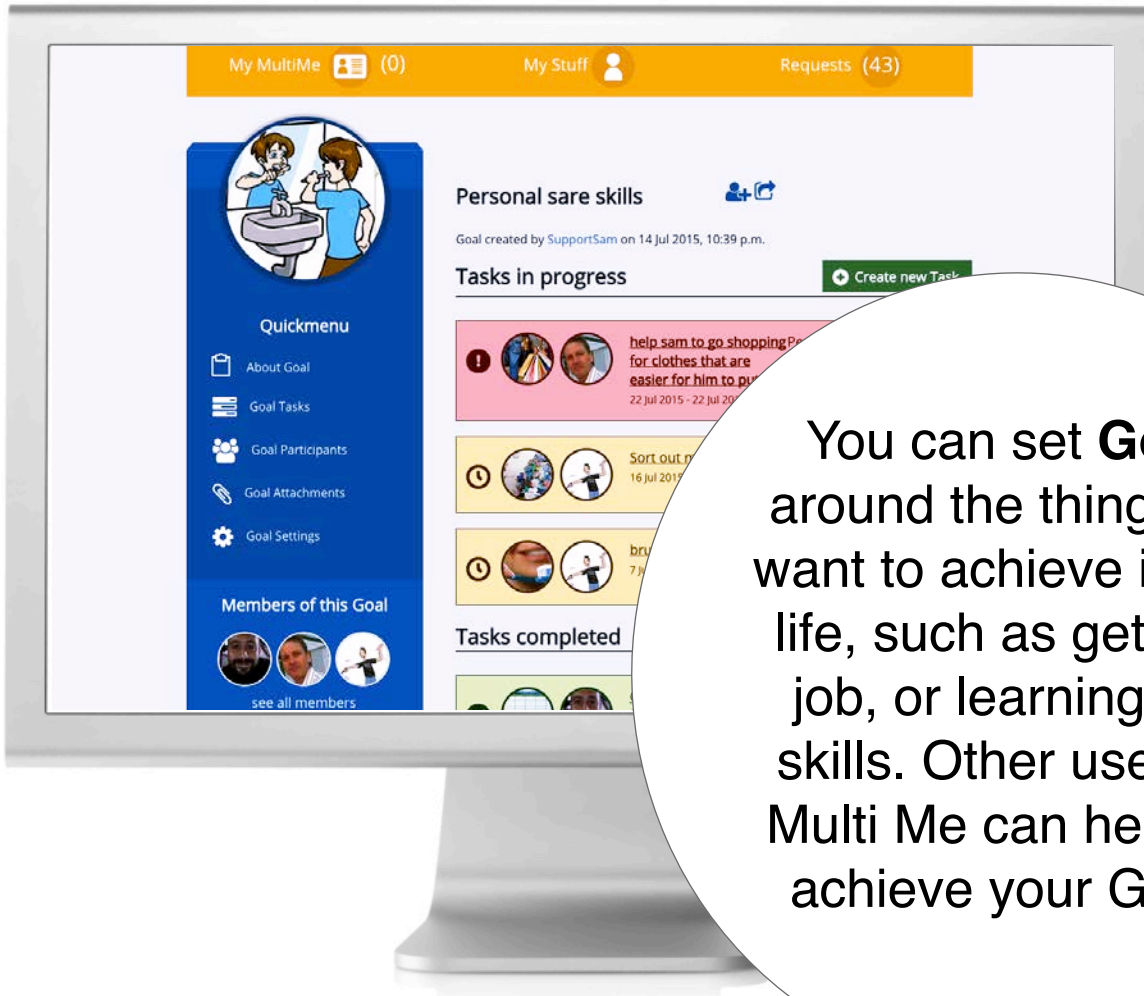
My MultiMe (0) My Stuff Requests (43)

Quickmenu

About Goal

Goal Tasks

Goal Participants

Goal Attachments

Goal Settings

Members of this Goal

see all members

Personal sare skills

Goal created by SupportSam on 14 Jul 2015, 10:39 p.m.

Tasks in progress

Create new Task

help sam to go shopping for clothes that are easier for him to pu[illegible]

22 Jul 2015 - 22 Jul 20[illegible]

Sort out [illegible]

16 Jul 2015

bru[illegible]

7 Ju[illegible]

Tasks completed

You can set Go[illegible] around the thing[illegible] want to achieve i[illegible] life, such as get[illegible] job, or learning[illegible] skills. Other use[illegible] Multi Me can he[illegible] achieve your G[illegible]